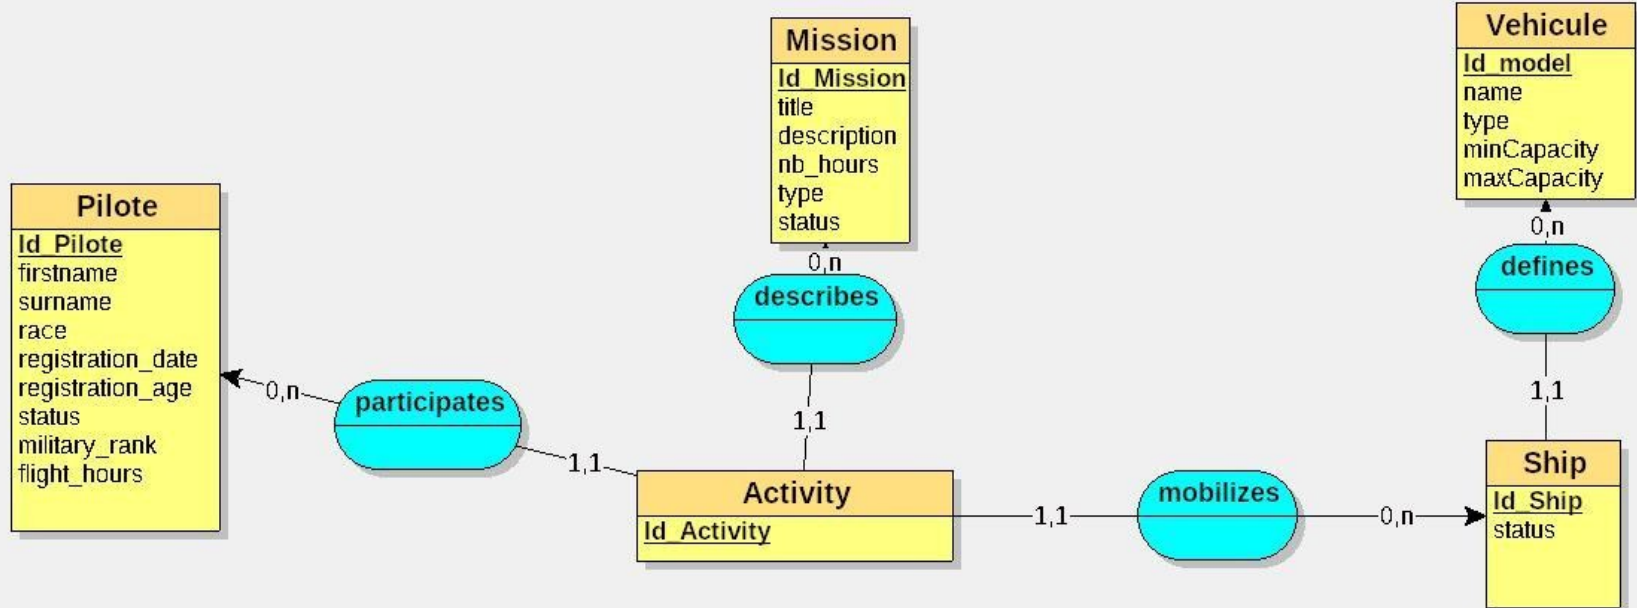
Mission
Id_Mission
title
description
nb_hours
type
status

Vehicule
Id_model
name
type
minCapacity
maxCapacity

Pilote
Id_Pilote
firstname
surname
race
registration_date
registration_age
status
military_rank
flight_hours

0,n
describes
0,n
defines
0,n
participates
1,1
1,1
1,1

Activity
Id_Activity

1,1
mobilizes
0,n

Ship
Id_Ship
status